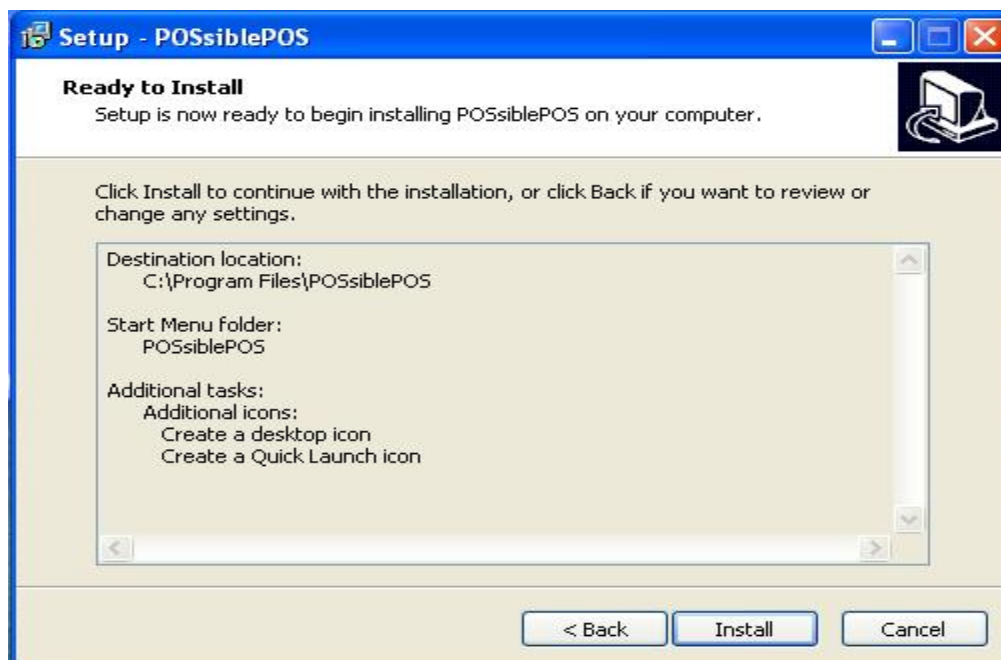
Setup - POSsiblePOS

Ready to Install
Setup is now ready to begin installing POSsiblePOS on your computer.

Click Install to continue with the installation, or click Back if you want to review or change any settings.

Destination location:
C:\Program Files\POSsiblePOS

Start Menu folder:
POSsiblePOS

Additional tasks:
Additional icons:
Create a desktop icon
Create a Quick Launch icon

< Back
Install
Cancel